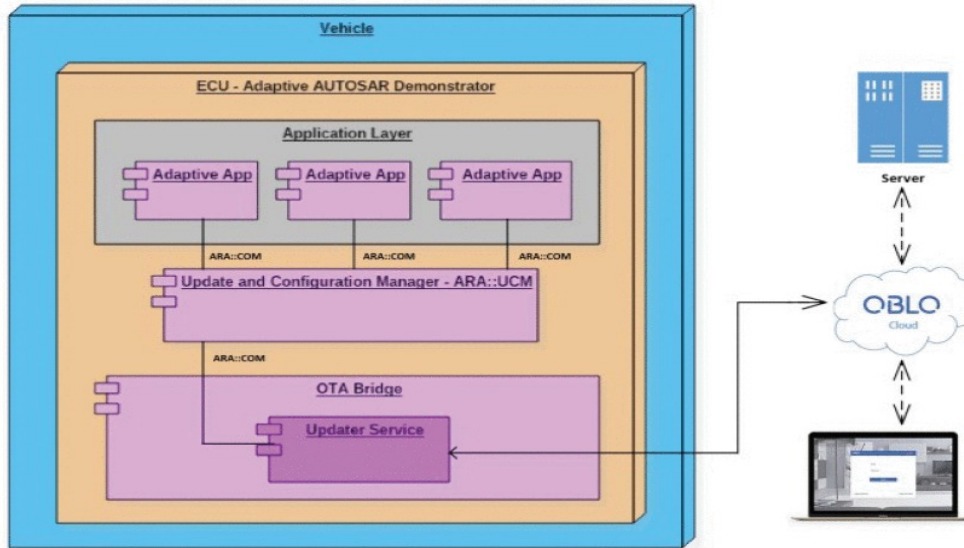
Vehicle

ECU - Adaptive AUTOSAR Demonstrator

Application Layer

Adaptive App

Adaptive App

Adaptive App

ARA::COM

ARA::COM

ARA::COM

Update and Configuration Manager - ARA::UCM

ARA::COM

OTA Bridge

Updater Service

Server

OBLO

Cloud